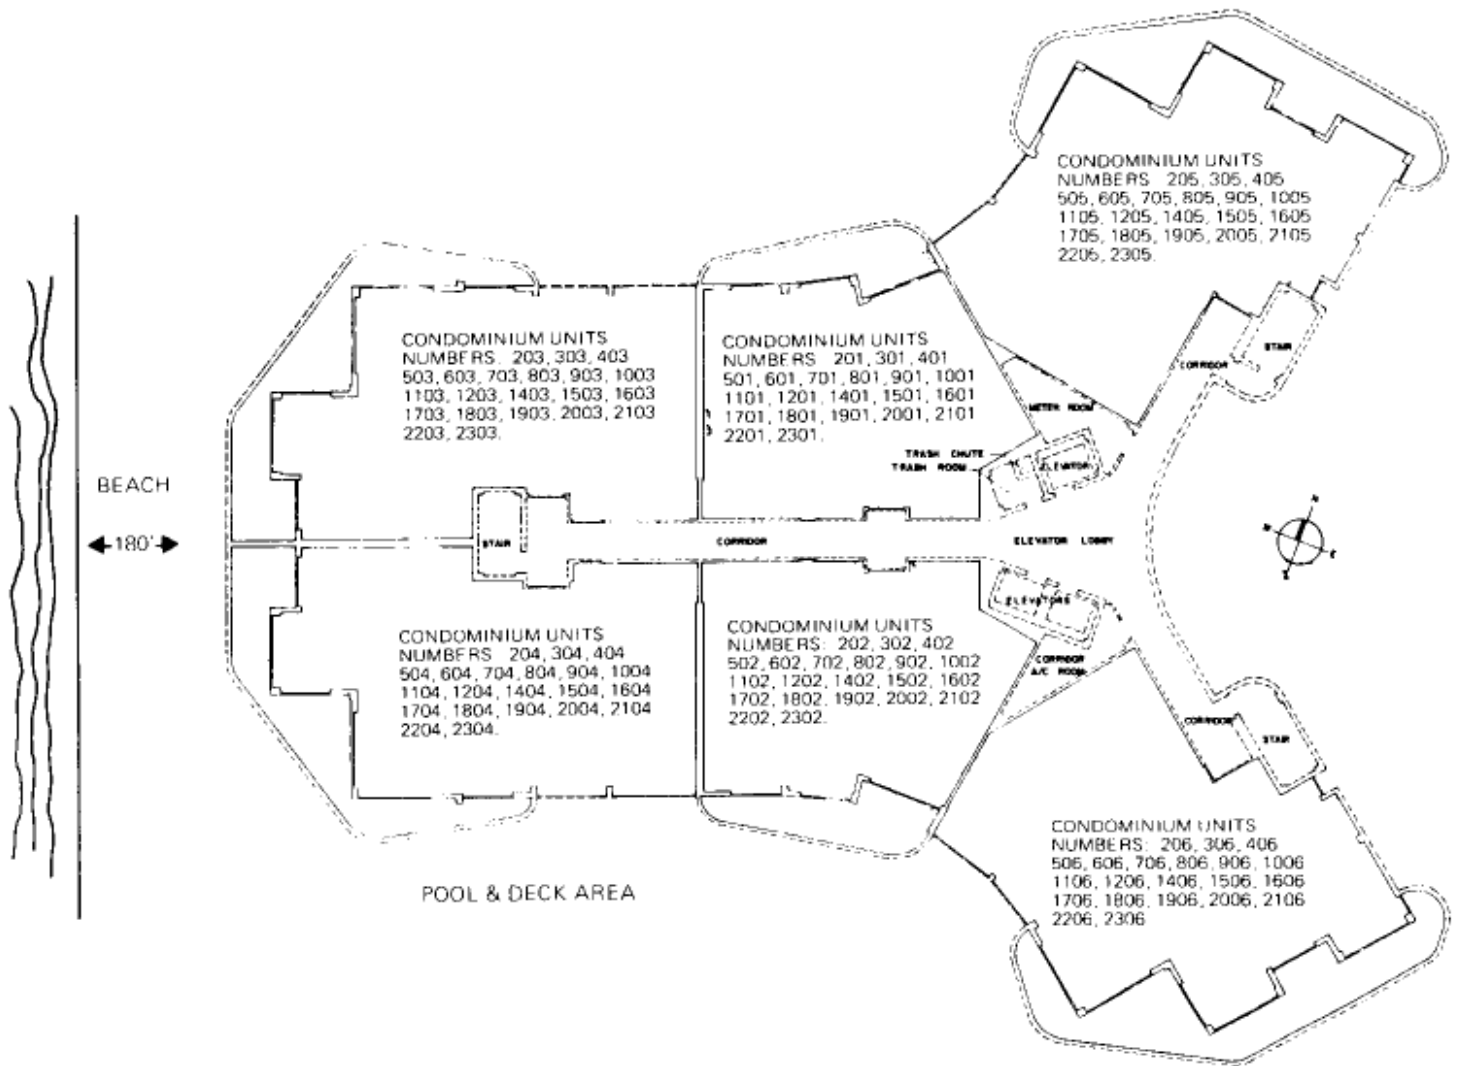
CONDOMINIUM UNITS NUMBERS 205, 305, 405 505, 605, 705, 805, 905, 1005 1105, 1205, 1405, 1505, 1605 1705, 1805, 1905, 2005, 2105 2205, 2305.

CONDOMINIUM UNITS NUMBERS 203, 303, 403 503, 603, 703, 803, 903, 1003 1103, 1203, 1403, 1503, 1603 1703, 1803, 1903, 2003, 2103 2203, 2303.

CONDOMINIUM UNITS NUMBERS 201, 301, 401 501, 601, 701, 801, 901, 1001 1101, 1201, 1401, 1501, 1601 1701, 1801, 1901, 2001, 2101 2201, 2301.

STAIR

CORRIDOR

METER ROOM

TRASH CHUTE

TRASH ROOM

ELEVATOR

BEACH

180'

STAIR

CORRIDOR

ELEVATOR LOBBY

N

W

E

S

ELEVATORS

CORRIDOR

A/C ROOM

CONDOMINIUM UNITS NUMBERS 204, 304, 404 504, 604, 704, 804, 904, 1004 1104, 1204, 1404, 1504, 1604 1704, 1804, 1904, 2004, 2104 2204, 2304.

CONDOMINIUM UNITS NUMBERS: 202, 302, 402 502, 602, 702, 802, 902, 1002 1102, 1202, 1402, 1502, 1602 1702, 1802, 1902, 2002, 2102 2202, 2302.

CORRIDOR

STAIR

CONDOMINIUM UNITS NUMBERS: 206, 306, 406 506, 606, 706, 806, 906, 1006 1106, 1206, 1406, 1506, 1606 1706, 1806, 1906, 2006, 2106 2206, 2306

POOL & DECK AREA